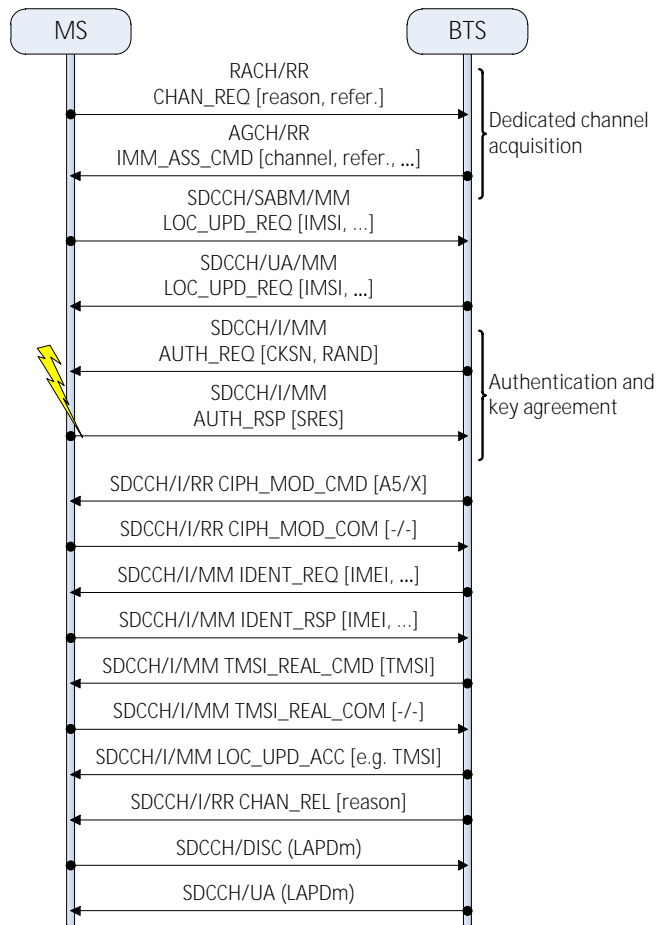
MS

BTS

RACH/RR
CHAN_REQ [reason, refer.]

Dedicated channel acquisition

AGCH/RR
IMM_ASS_CMD [channel, refer., ...]

SDCCH/SABM/MM
LOC_UPD_REQ [IMSI, ...]

SDCCH/UA/MM
LOC_UPD_REQ [IMSI, ...]

SDCCH/I/MM
AUTH_REQ [CKSN, RAND]

Authentication and key agreement

SDCCH/I/MM
AUTH_RSP [SRES]

SDCCH/I/RR CIPH_MOD_CMD [A5/X]

SDCCH/I/RR CIPH_MOD_COM [-/-]

SDCCH/I/MM IDENT_REQ [IMEI, ...]

SDCCH/I/MM IDENT_RSP [IMEI, ...]

SDCCH/I/MM TMSI_REAL_CMD [TMSI]

SDCCH/I/MM TMSI_REAL_COM [-/-]

SDCCH/I/MM LOC_UPD_ACC [e.g. TMSI]

SDCCH/I/RR CHAN_REL [reason]

SDCCH/DISC (LAPDm)

SDCCH/UA (LAPDm)